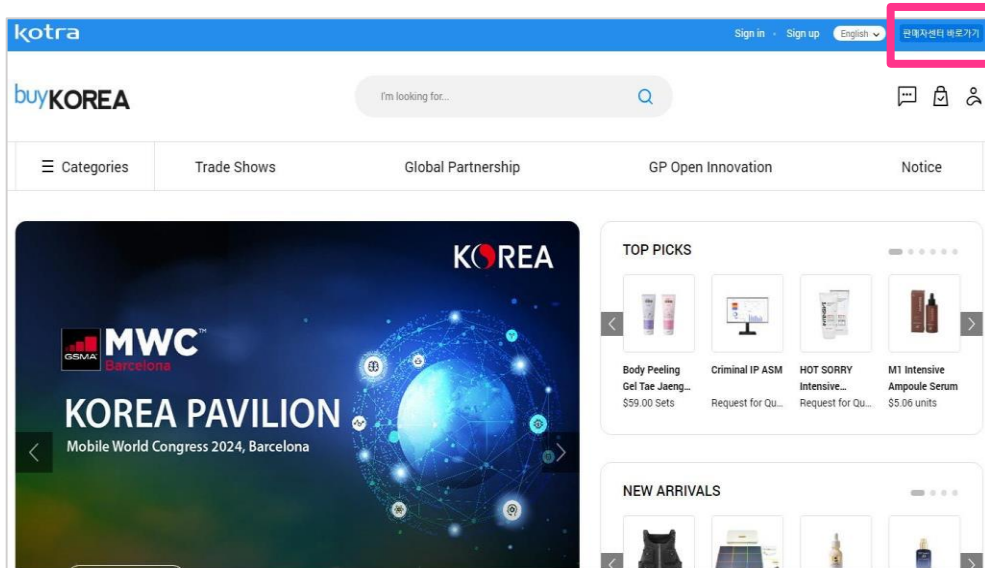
kotra

Sign in · Sign up English 판매자센터 바로가기

buyKOREA

I'm looking for...

☰ Categories Trade Shows Global Partnership GP Open Innovation Notice

KOREA

GSMA MWC™ Barcelona

KOREA PAVILION

Mobile World Congress 2024, Barcelona

TOP PICKS

Body Peeling Gel Tae Jaeng... $59.00 Sets

Criminal IP ASM

HOT SORRY Intensive... Request for Qu...

M1 Intensive Ampoule Serum $5.06 units

Request for Qu...

NEW ARRIVALS